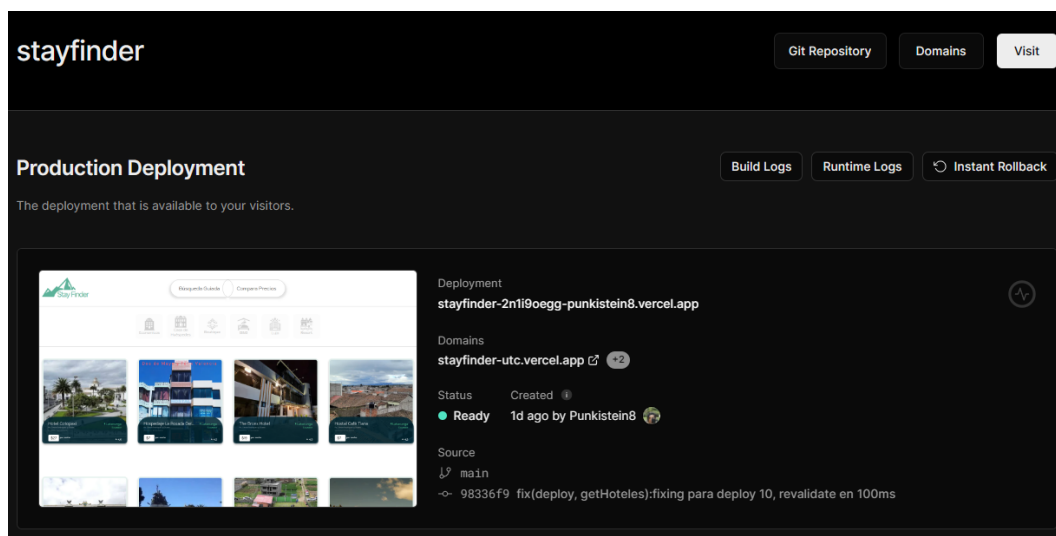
stayfinder

Git Repository

Domains

Visit

Production Deployment

Build Logs

Runtime Logs

Instant Rollback

The deployment that is available to your visitors.

Stay Finder

Búsqueda Guiada

Comparar Precios

Hotel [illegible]

Hospedaje La Posada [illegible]

The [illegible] Hotel

Hostal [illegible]

Deployment

stayfinder-2n1i9oegg-punkistein8.vercel.app

Domains

stayfinder-utc.vercel.app

+2

Status

Created

Ready

1d ago by Punkistein8

Source

main

98336f9 fix(deploy, getHoteles):fixing para deploy 10, revalidate en 100ms